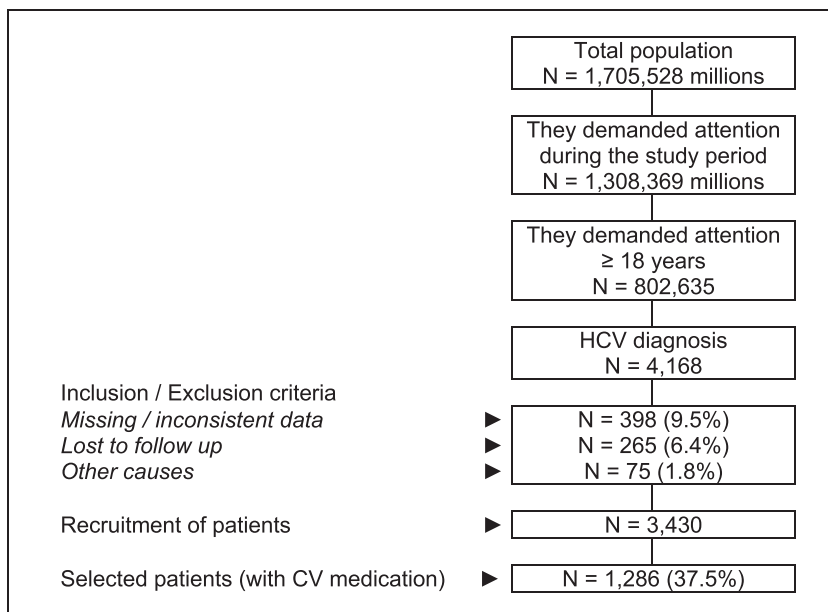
Total population
N = 1,705,528 millions

They demanded attention during the study period
N = 1,308,369 millions

They demanded attention
≥ 18 years
N = 802,635

HCV diagnosis
N = 4,168

Inclusion / Exclusion criteria
*Missing / inconsistent data* ► N = 398 (9.5%)
*Lost to follow up* ► N = 265 (6.4%)
*Other causes* ► N = 75 (1.8%)

Recruitment of patients ► N = 3,430

Selected patients (with CV medication) ► N = 1,286 (37.5%)